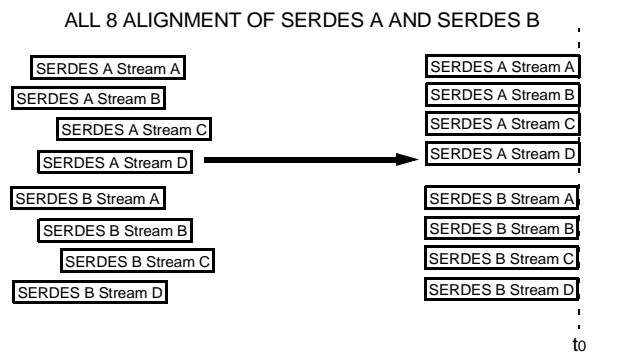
ALL 8 ALIGNMENT OF SERDES A AND SERDES B

SERDES A Stream A
SERDES A Stream B
SERDES A Stream C
SERDES A Stream D
SERDES B Stream A
SERDES B Stream B
SERDES B Stream C
SERDES B Stream D

SERDES A Stream A
SERDES A Stream B
SERDES A Stream C
SERDES A Stream D
SERDES B Stream A
SERDES B Stream B
SERDES B Stream C
SERDES B Stream D

t0